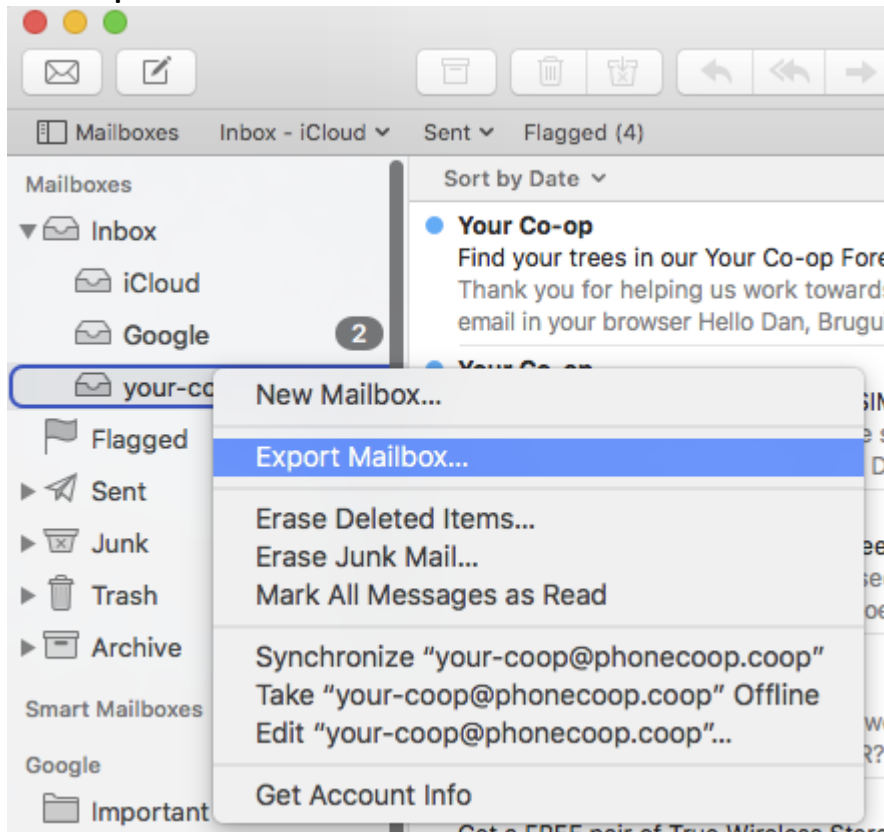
Mailboxes Inbox - iCloud Sent Flagged (4)

Mailboxes
Inbox
iCloud
Google 2
your-co
Flagged
Sent
Junk
Trash
Archive

Smart Mailboxes

Google
Important

Sort by Date

Your Co-op
Find your trees in our Your Co-op Fore
Thank you for helping us work towards
email in your browser Hello Dan, Brugu

New Mailbox...
Export Mailbox...
Erase Deleted Items...
Erase Junk Mail...
Mark All Messages as Read
Synchronize “your-coop@phonecoop.coop”
Take “your-coop@phonecoop.coop” Offline
Edit “your-coop@phonecoop.coop”...
Get Account Info